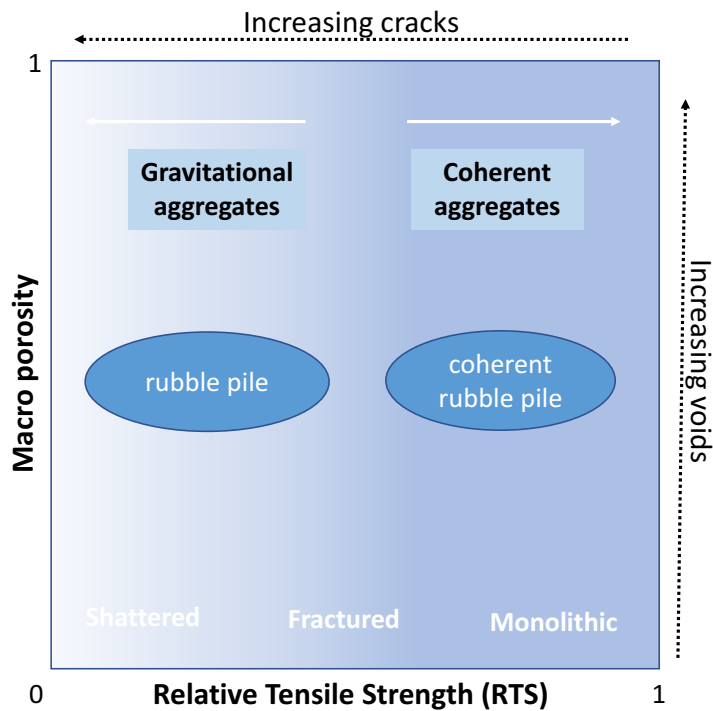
Increasing cracks

1

Gravitational aggregates

Coherent aggregates

Macro porosity

Increasing voids

rubble pile

coherent rubble pile

Shattered

Fractured

Monolithic

0

Relative Tensile Strength (RTS)

1